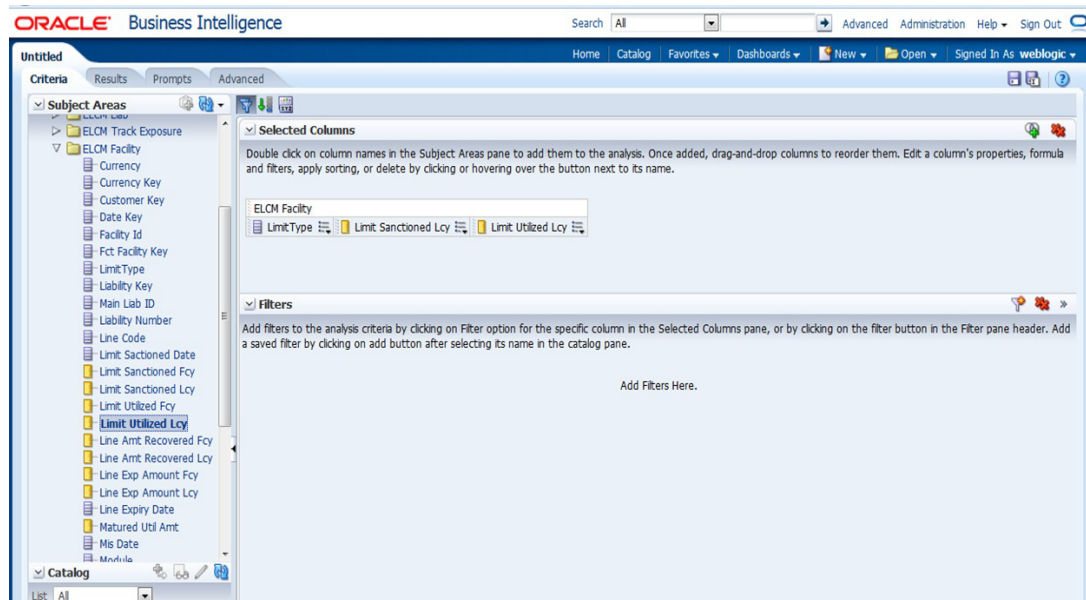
ORACLE Business Intelligence

Search All Advanced Administration Help Sign Out

Untitled

Home Catalog Favorites Dashboards New Open Signed In As weblogic

Criteria Results Prompts Advanced

Subject Areas

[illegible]

ELCM Track Exposure

ELCM Facility

Currency

Currency Key

Customer Key

Date Key

Facility Id

Fct Facility Key

LimitType

Liability Key

Main Liab ID

Liability Number

Line Code

Limit Sactioned Date

Limit Sanctioned Fcy

Limit Sanctioned Lcy

Limit Utilized Fcy

Limit Utilized Lcy

Line Amt Recovered Fcy

Line Amt Recovered Lcy

Line Exp Amount Fcy

Line Exp Amount Lcy

Line Expiry Date

Matured Util Amt

Mis Date

Module

Catalog

List All

Selected Columns

Double click on column names in the Subject Areas pane to add them to the analysis. Once added, drag-and-drop columns to reorder them. Edit a column's properties, formula and filters, apply sorting, or delete by clicking or hovering over the button next to its name.

ELCM Facility

LimitType Limit Sanctioned Lcy Limit Utilized Lcy

Filters

Add filters to the analysis criteria by clicking on Filter option for the specific column in the Selected Columns pane, or by clicking on the filter button in the Filter pane header. Add a saved filter by clicking on add button after selecting its name in the catalog pane.

Add Filters Here.